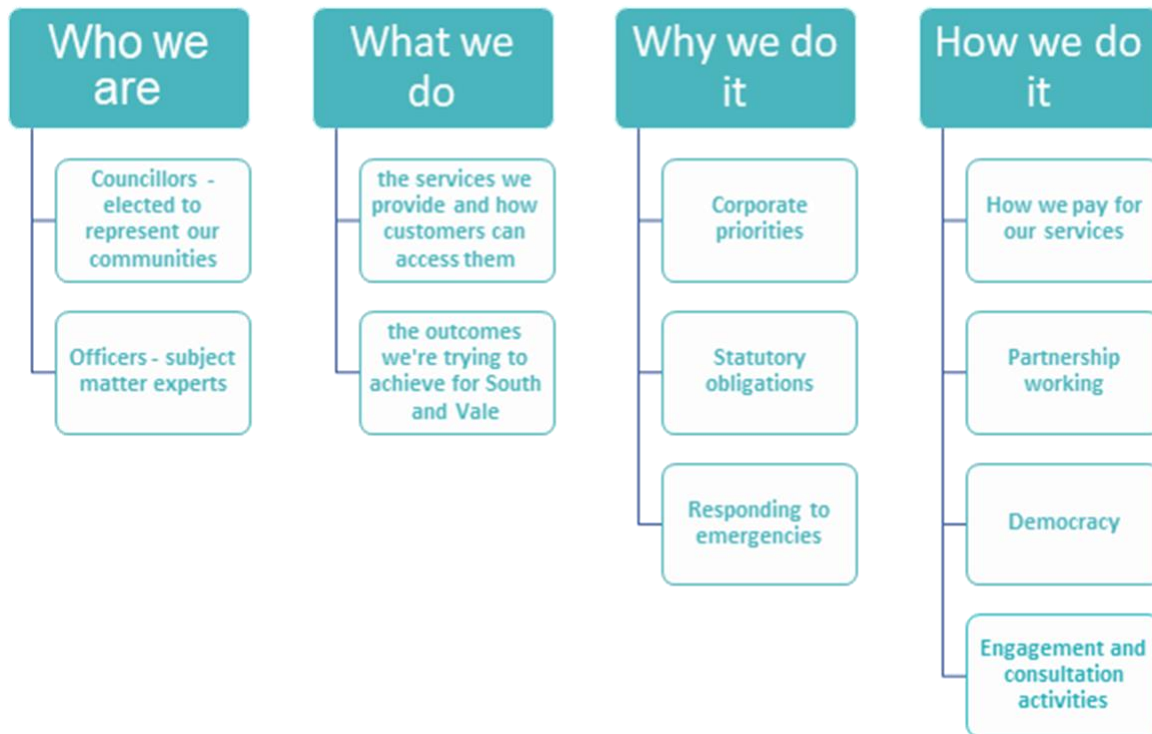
Who we are

Councillors - elected to represent our communities

Officers - subject matter experts

What we do

the services we provide and how customers can access them

the outcomes we're trying to achieve for South and Vale

Why we do it

Corporate priorities

Statutory obligations

Responding to emergencies

How we do it

How we pay for our services

Partnership working

Democracy

Engagement and consultation activities